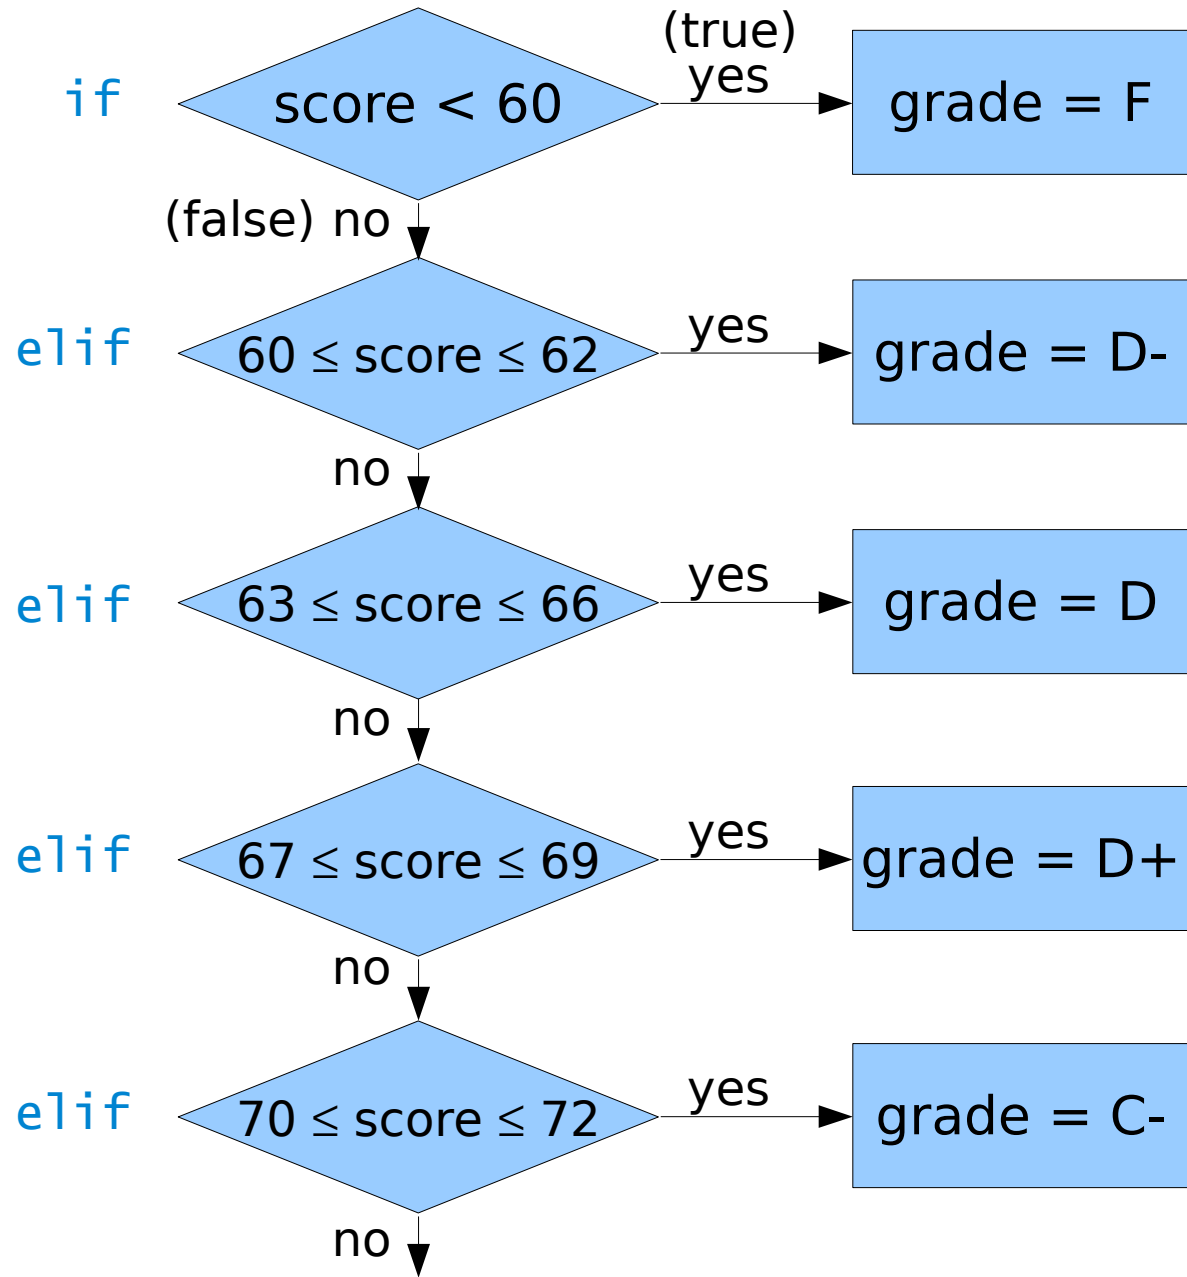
if

score < 60

(true)
yes

grade = F

(false) no

elif

60 ≤ score ≤ 62

yes

grade = D-

no

elif

63 ≤ score ≤ 66

yes

grade = D

no

elif

67 ≤ score ≤ 69

yes

grade = D+

no

elif

70 ≤ score ≤ 72

yes

grade = C-

no